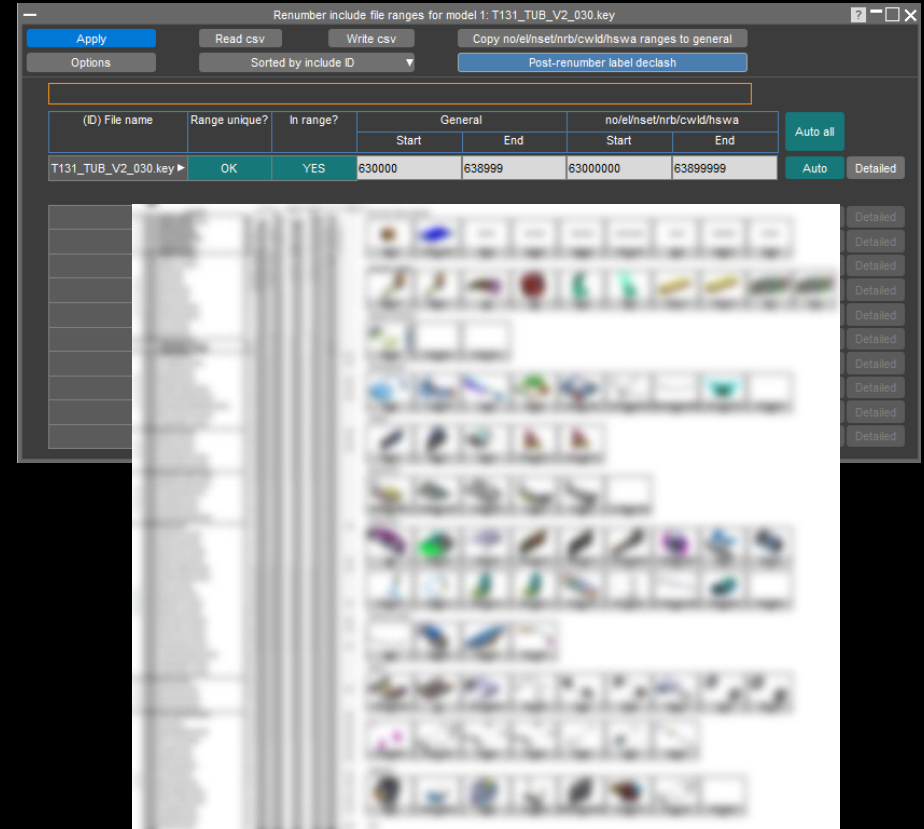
Renumber include file ranges for model 1: T131_TUB_V2_030.key

?

Apply

Read csv

Write csv

Copy no/el/nset/nrb/cwld/hswa ranges to general

Options

Sorted by include ID

Post-renumber label declash

| (ID) File name | Range unique? | In range? | General Start | General End | no/el/nset/nrb/cwld/hswa Start | no/el/nset/nrb/cwld/hswa End |
|---|---|---|---|---|---|---|
| T131_TUB_V2_030.key ▸ | OK | YES | 630000 | 638999 | 63000000 | 63899999 |

Auto all

Auto

Detailed

Detailed

Detailed

Detailed

Detailed

Detailed

Detailed

Detailed

Detailed

Detailed

Detailed